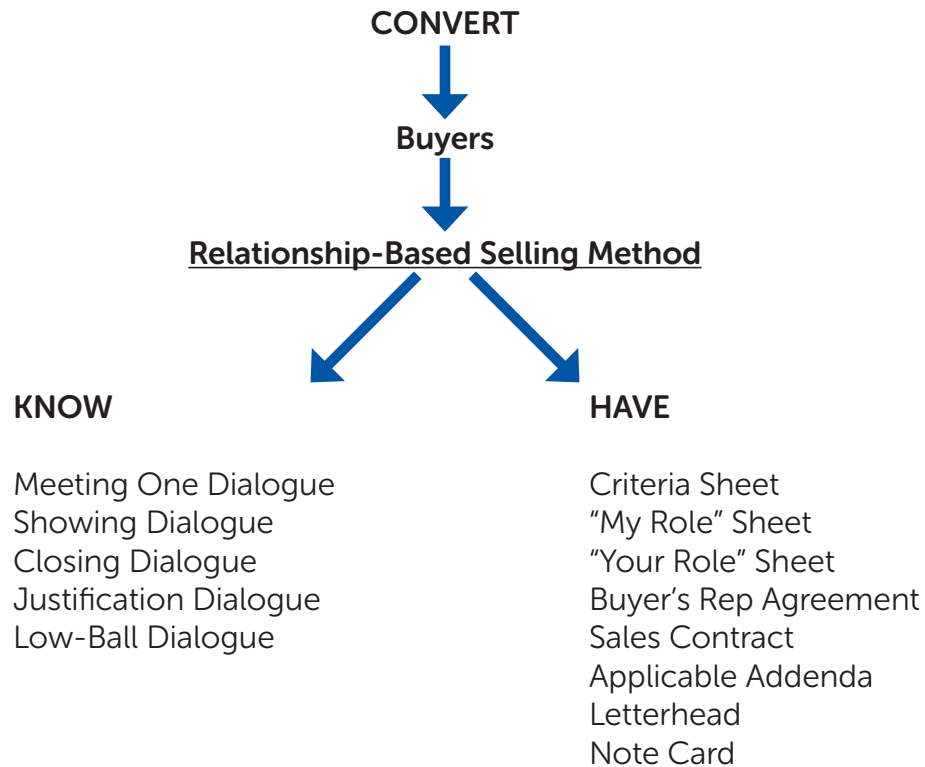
CONVERT

Buyers

Relationship-Based Selling Method

KNOW

Meeting One Dialogue
Showing Dialogue
Closing Dialogue
Justification Dialogue
Low-Ball Dialogue

HAVE

Criteria Sheet
“My Role” Sheet
“Your Role” Sheet
Buyer’s Rep Agreement
Sales Contract
Applicable Addenda
Letterhead
Note Card